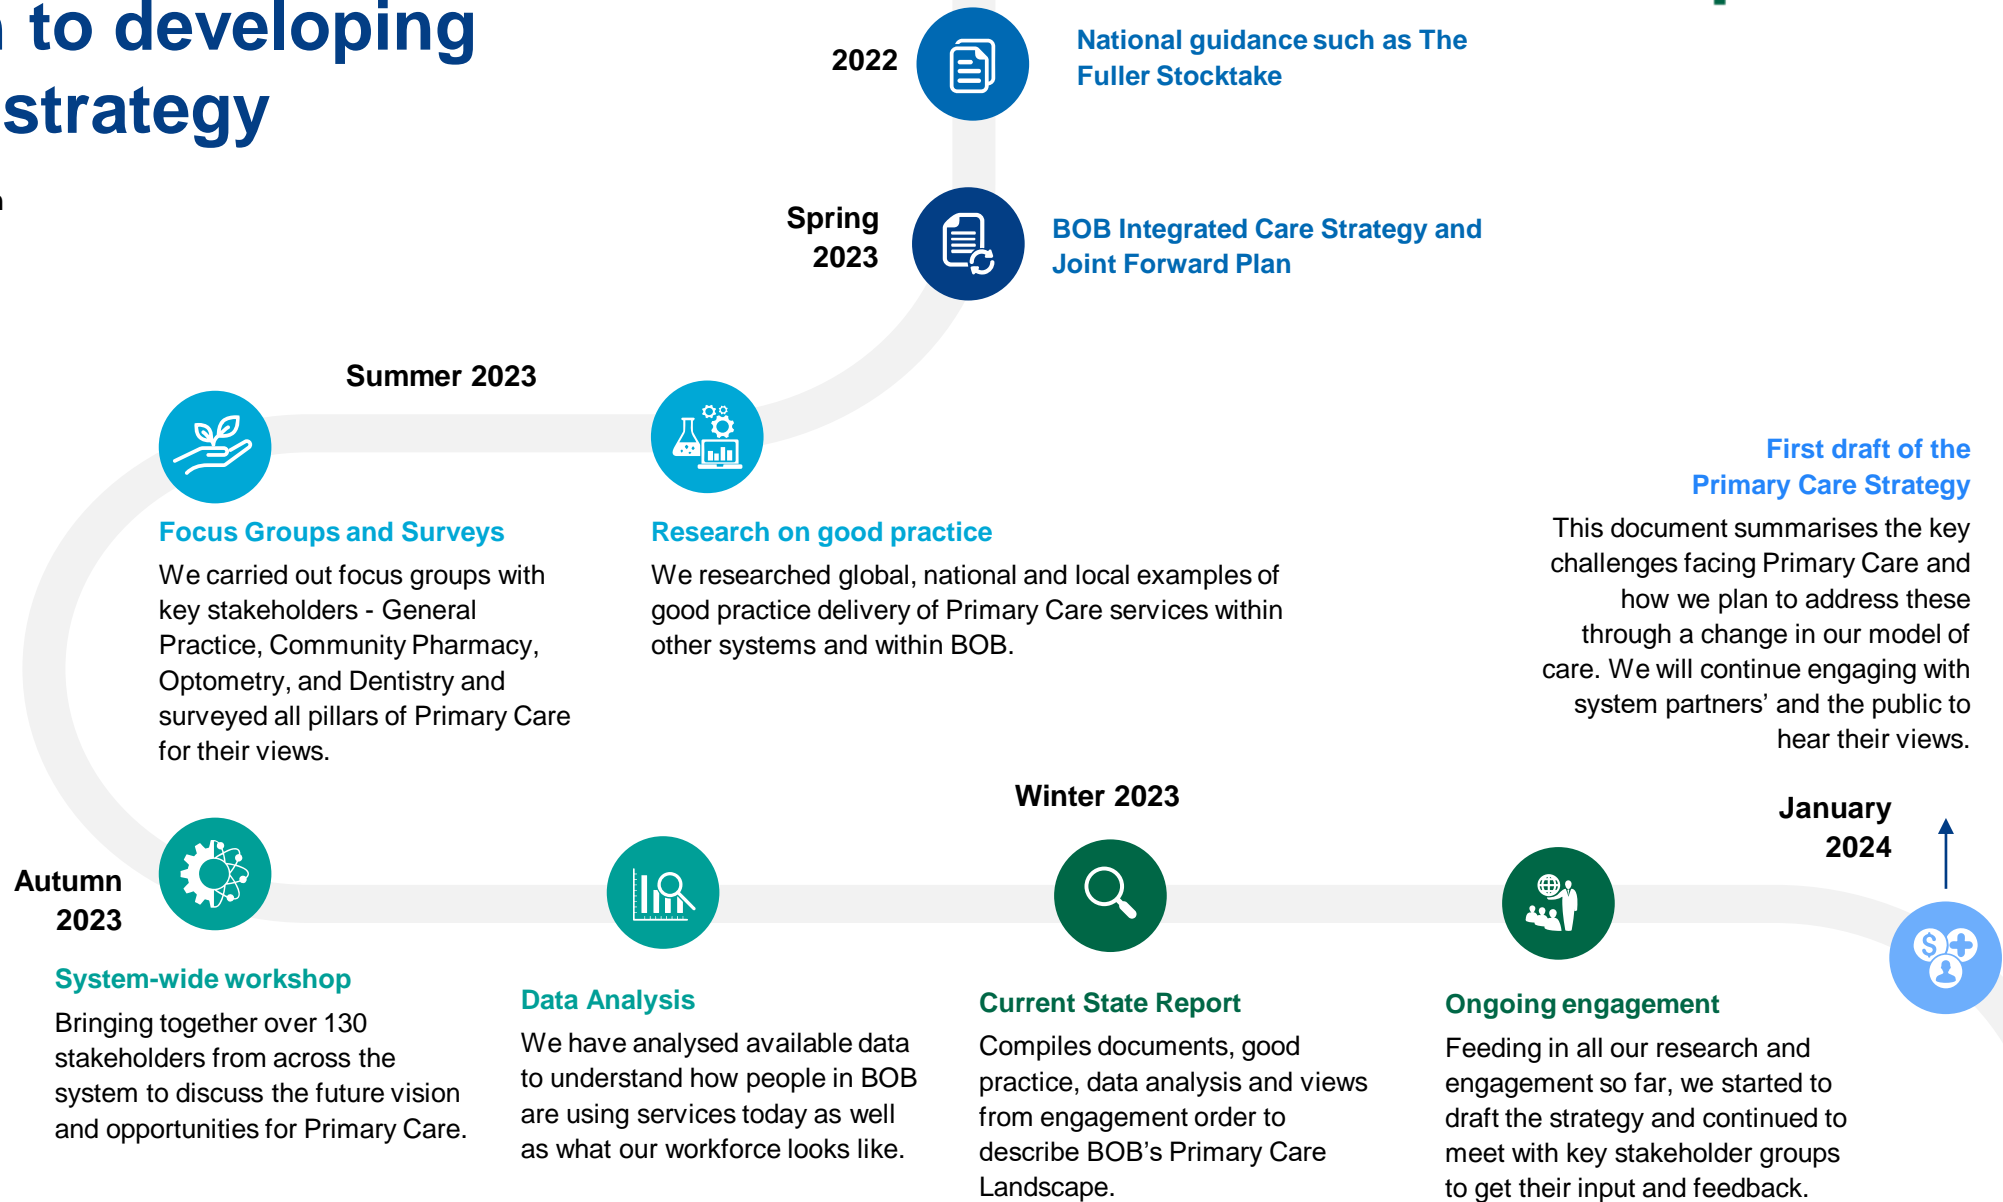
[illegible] to developing
strategy

2022

National guidance such as The Fuller Stocktake

Spring 2023

BOB Integrated Care Strategy and Joint Forward Plan

Summer 2023

Focus Groups and Surveys

We carried out focus groups with key stakeholders - General Practice, Community Pharmacy, Optometry, and Dentistry and surveyed all pillars of Primary Care for their views.

Research on good practice

We researched global, national and local examples of good practice delivery of Primary Care services within other systems and within BOB.

First draft of the Primary Care Strategy

This document summarises the key challenges facing Primary Care and how we plan to address these through a change in our model of care. We will continue engaging with system partners' and the public to hear their views.

Winter 2023

January 2024

Autumn 2023

System-wide workshop

Bringing together over 130 stakeholders from across the system to discuss the future vision and opportunities for Primary Care.

Data Analysis

We have analysed available data to understand how people in BOB are using services today as well as what our workforce looks like.

Current State Report

Compiles documents, good practice, data analysis and views from engagement order to describe BOB's Primary Care Landscape.

Ongoing engagement

Feeding in all our research and engagement so far, we started to draft the strategy and continued to meet with key stakeholder groups to get their input and feedback.